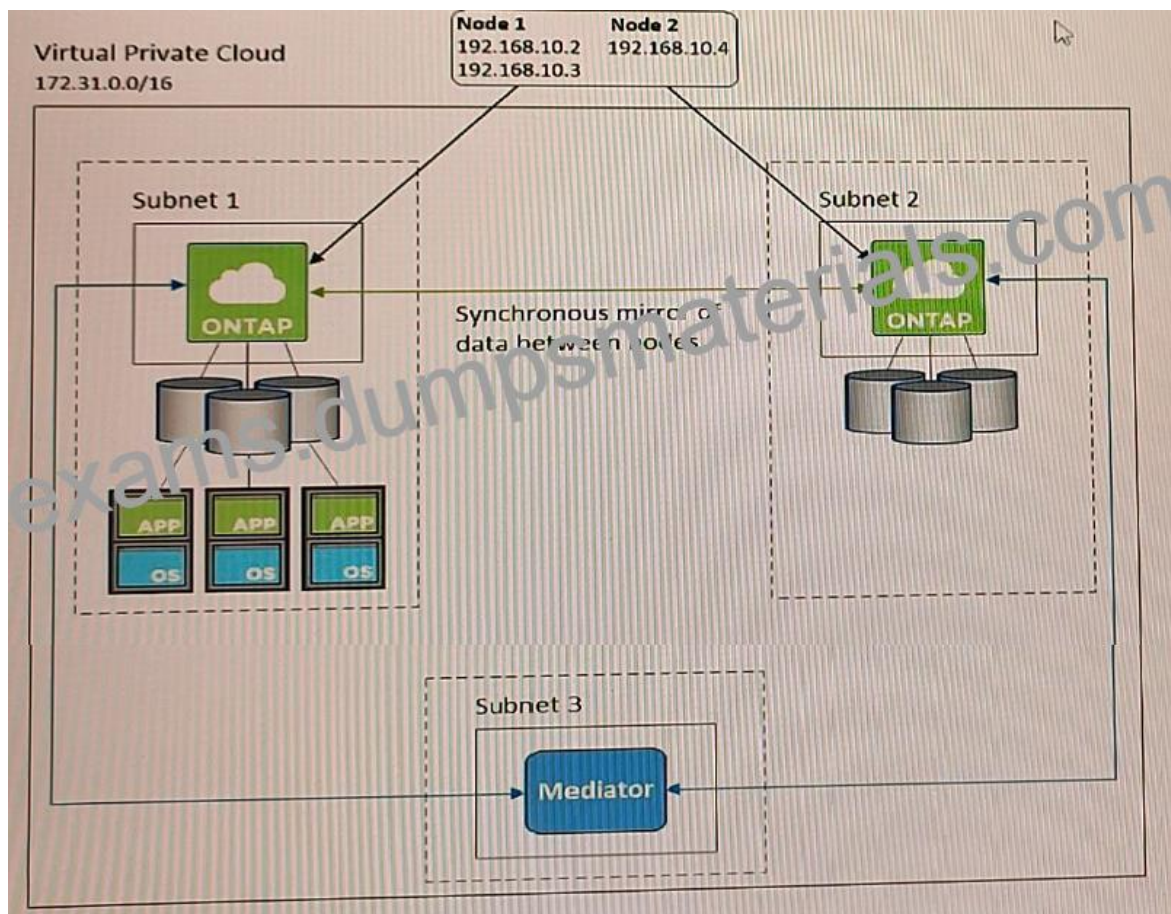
Virtual Private Cloud
172.31.0.0/16

Node 1
192.168.10.2
192.168.10.3

Node 2
192.168.10.4

Subnet 1

ONTAP

APP
OS
APP
OS
APP
OS

Synchronous mirror of data between nodes

Subnet 2

ONTAP

Subnet 3

Mediator

exams.dumpsmaterials.com